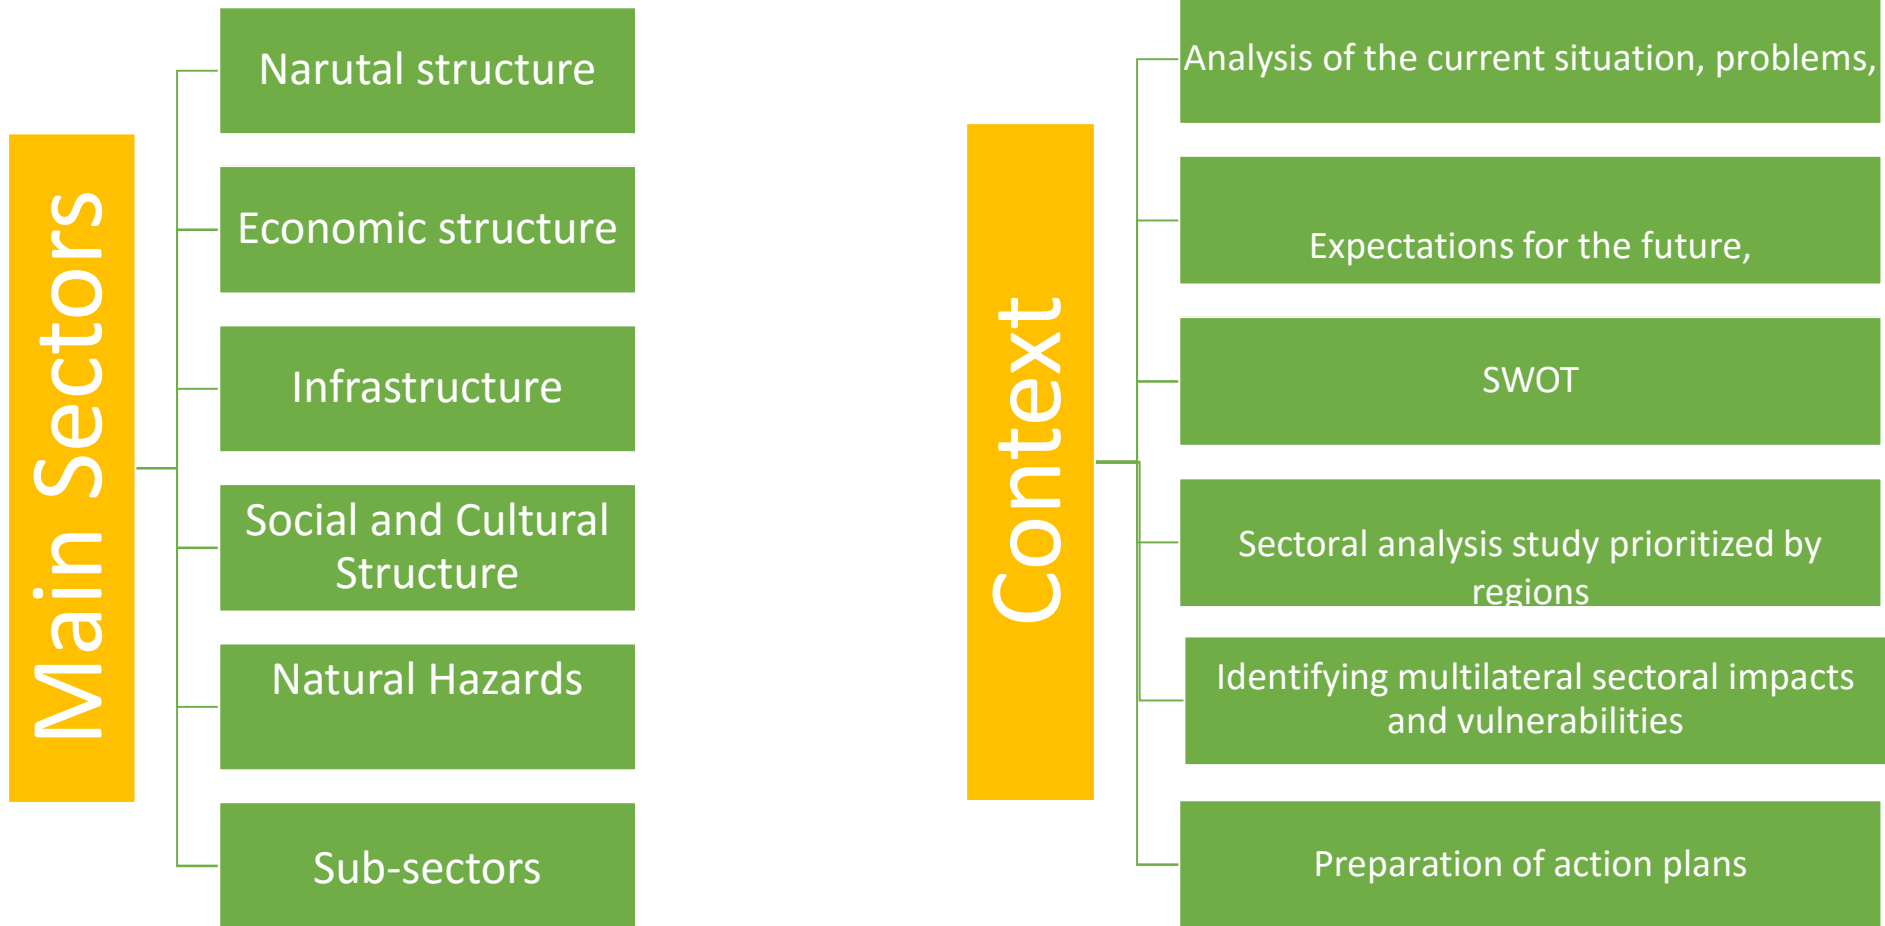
Main Sectors

Narutal structure

Economic structure

Infrastructure

Social and Cultural Structure

Natural Hazards

Sub-sectors

Context

Analysis of the current situation, problems,

Expectations for the future,

SWOT

Sectoral analysis study prioritized by regions

Identifying multilateral sectoral impacts and vulnerabilities

Preparation of action plans